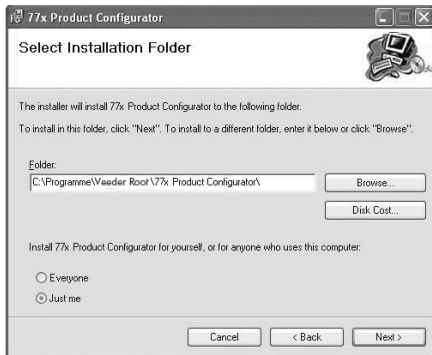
77x Product Configurator

Select Installation Folder

The installer will install 77x Product Configurator to the following folder.

To install in this folder, click "Next". To install to a different folder, enter it below or click "Browse".

Folder:

C:\Programme\Veeder Root\77x Product Configurator\

Browse...

Disk Cost...

Install 77x Product Configurator for yourself, or for anyone who uses this computer:

Everyone

Just me

Cancel

< Back

Next >